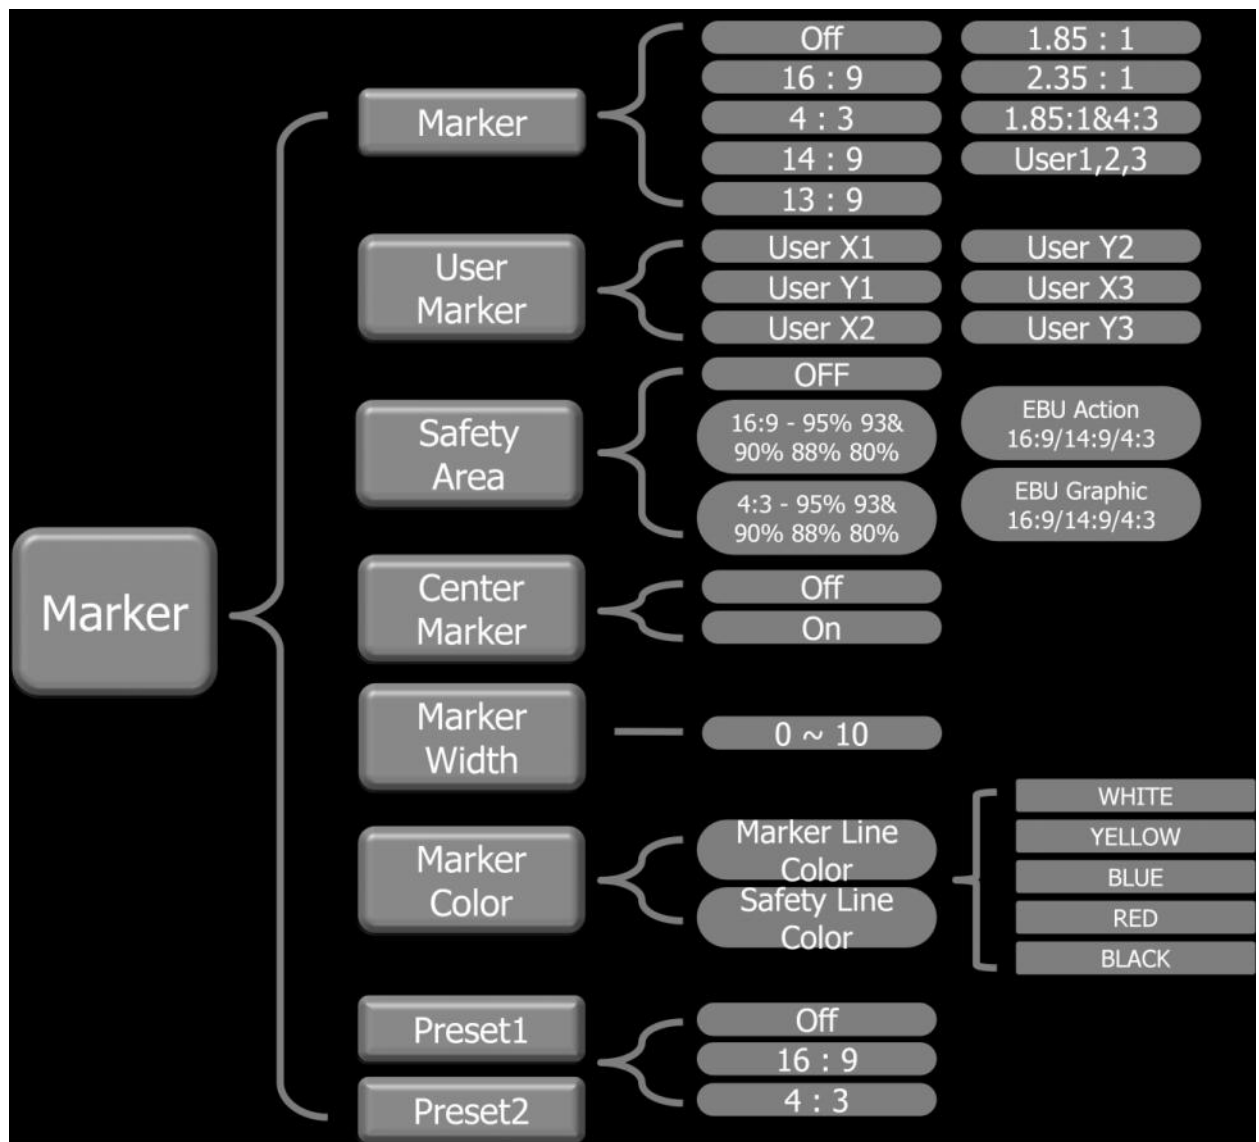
Marker

Marker

Off
16 : 9
4 : 3
14 : 9
13 : 9

1.85 : 1
2.35 : 1
1.85:1&4:3
User1,2,3

User Marker

User X1
User Y1
User X2

User Y2
User X3
User Y3

Safety Area

OFF
16:9 - 95% 93& 90% 88% 80%
4:3 - 95% 93& 90% 88% 80%

EBU Action 16:9/14:9/4:3
EBU Graphic 16:9/14:9/4:3

Center Marker

Off
On

Marker Width

0 ~ 10

Marker Color

Marker Line Color
Safety Line Color

WHITE
YELLOW
BLUE
RED
BLACK

Preset1
Preset2

Off
16 : 9
4 : 3